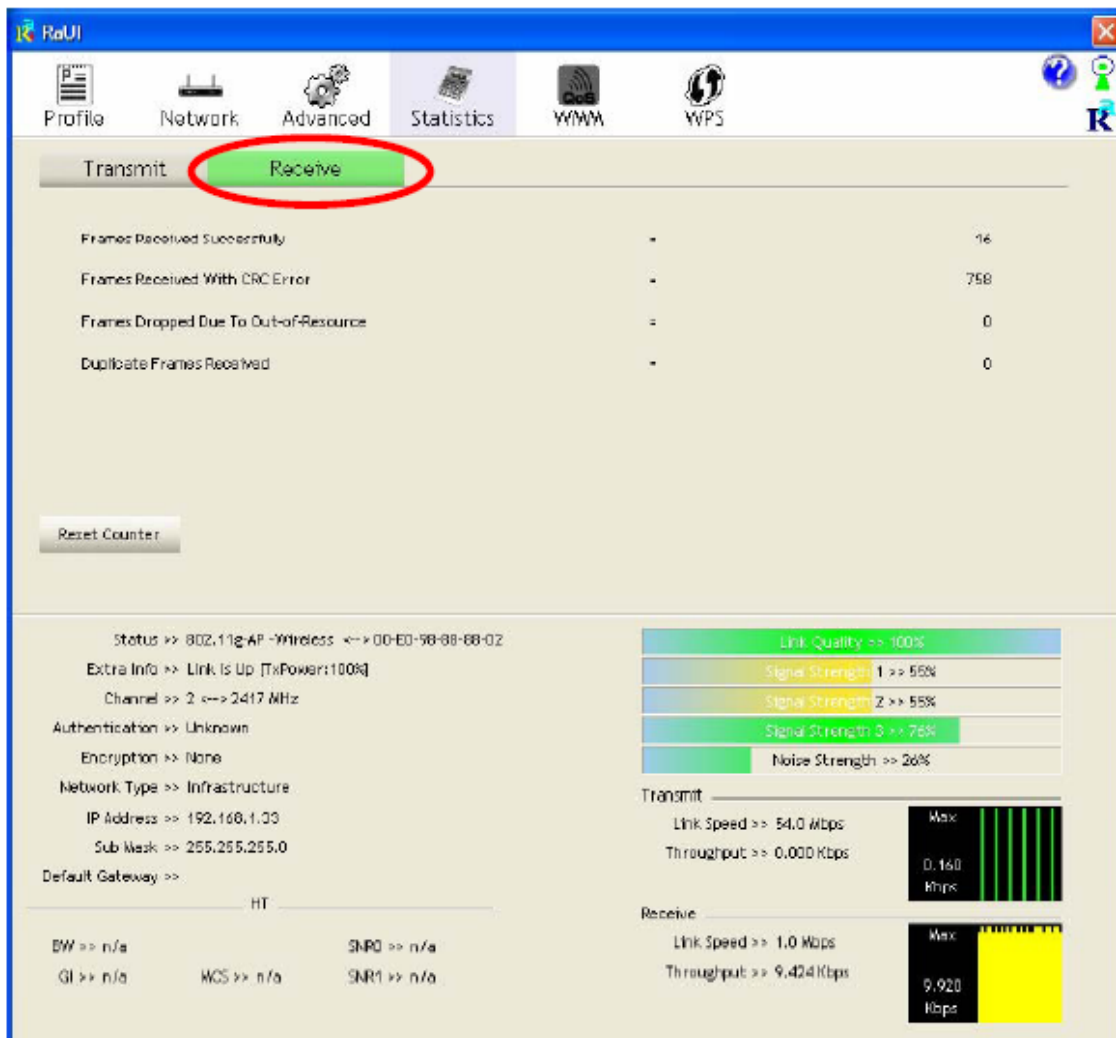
RaUI

Profile Network Advanced Statistics WMM WPS

Transmit Receive

| | | |
|---|---|---|
| Frames Received Successfully | = | 16 |
| Frames Received With CRC Error | = | 758 |
| Frames Dropped Due To Out-of-Resource | = | 0 |
| Duplicate Frames Received | = | 0 |

Reset Counter

Status >> 802.11g-AP -Wireless <--> 00-E0-98-88-88-02
Extra Info >> Link is Up [TxPower:100%]
Channel >> 2 <--> 2417 MHz
Authentication >> Unknown
Encryption >> None
Network Type >> Infrastructure
IP Address >> 192.168.1.33
Sub Mask >> 255.255.255.0
Default Gateway >>

HT

BW >> n/a
GI >> n/a MCS >> n/a
SNR0 >> n/a
SNR1 >> n/a

Link Quality >> 100%
Signal Strength 1 >> 55%
Signal Strength 2 >> 55%
Signal Strength 3 >> 76%
Noise Strength >> 26%

Transmit
Link Speed >> 54.0 Mbps
Throughput >> 0.000 Kbps
Max
0.160
Kbps

Receive
Link Speed >> 1.0 Mbps
Throughput >> 9.424 Kbps
Max
9.920
Kbps